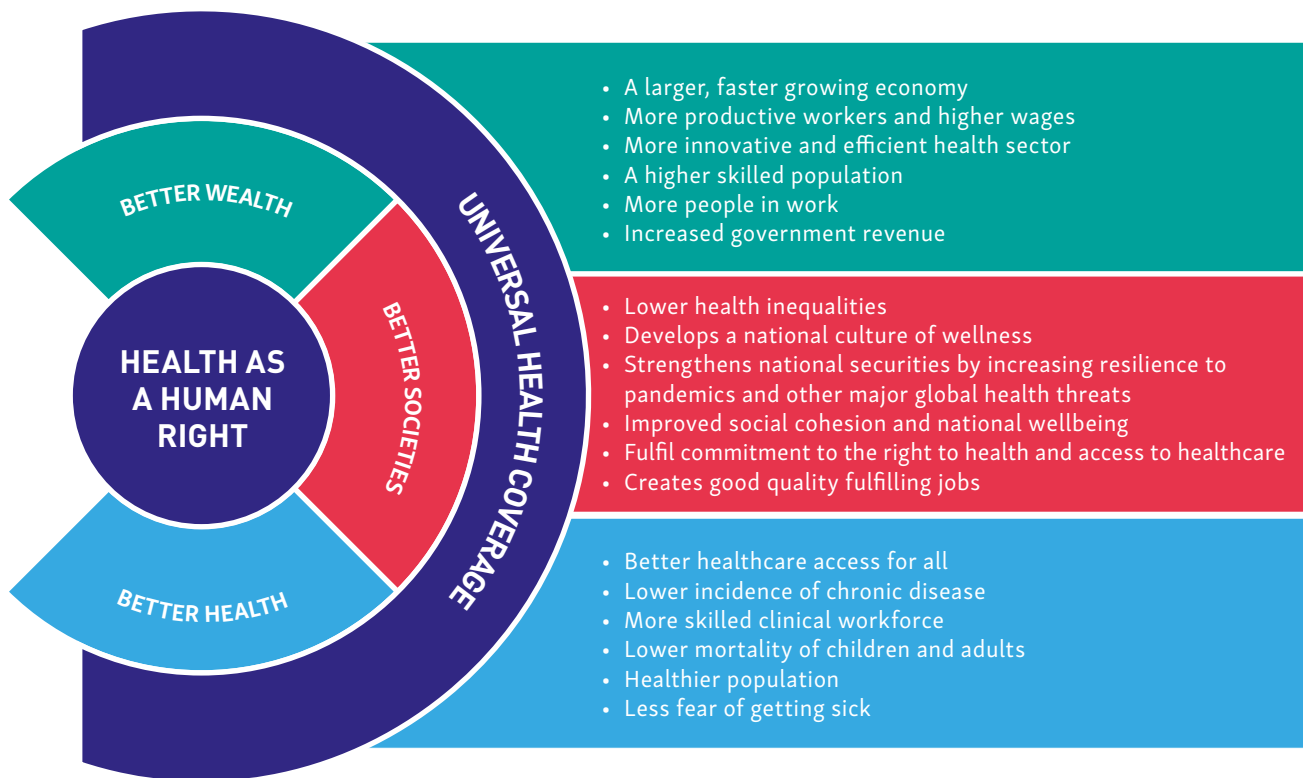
BETTER WEALTH

BETTER SOCIETIES

BETTER HEALTH

HEALTH AS A HUMAN RIGHT

UNIVERSAL HEALTH COVERAGE

• A larger, faster growing economy
• More productive workers and higher wages
• More innovative and efficient health sector
• A higher skilled population
• More people in work
• Increased government revenue

• Lower health inequalities
• Develops a national culture of wellness
• Strengthens national securities by increasing resilience to pandemics and other major global health threats
• Improved social cohesion and national wellbeing
• Fulfil commitment to the right to health and access to healthcare
• Creates good quality fulfilling jobs

• Better healthcare access for all
• Lower incidence of chronic disease
• More skilled clinical workforce
• Lower mortality of children and adults
• Healthier population
• Less fear of getting sick